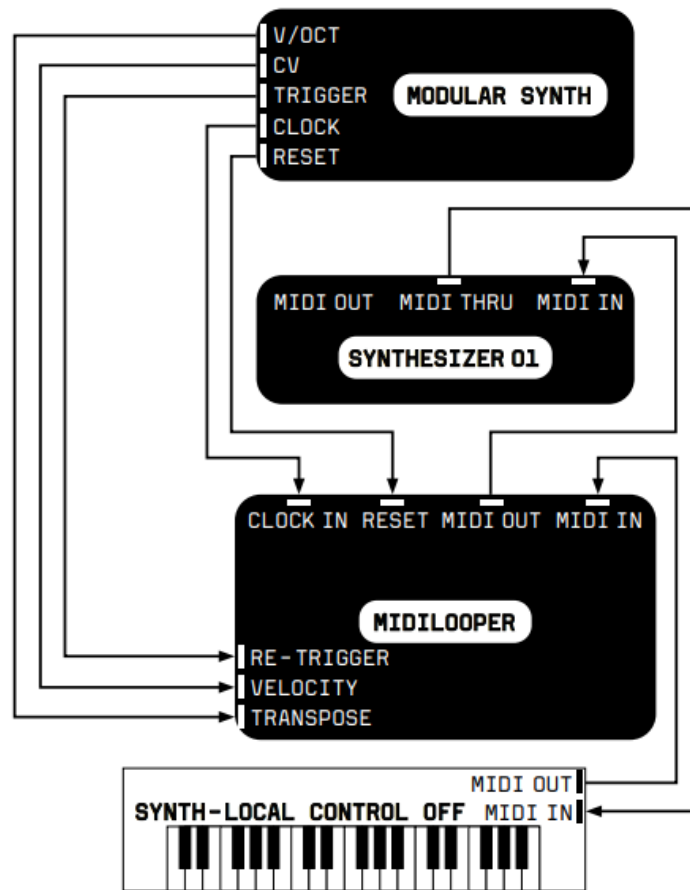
V/OCT
CV
TRIGGER
CLOCK
RESET
MODULAR SYNTH

MIDI OUT MIDI THRU MIDI IN
SYNTHESIZER 01

CLOCK IN RESET MIDI OUT MIDI IN
MIDILOOPER
RE-TRIGGER
VELOCITY
TRANSPOSE

MIDI OUT
SYNTH-LOCAL CONTROL OFF MIDI IN